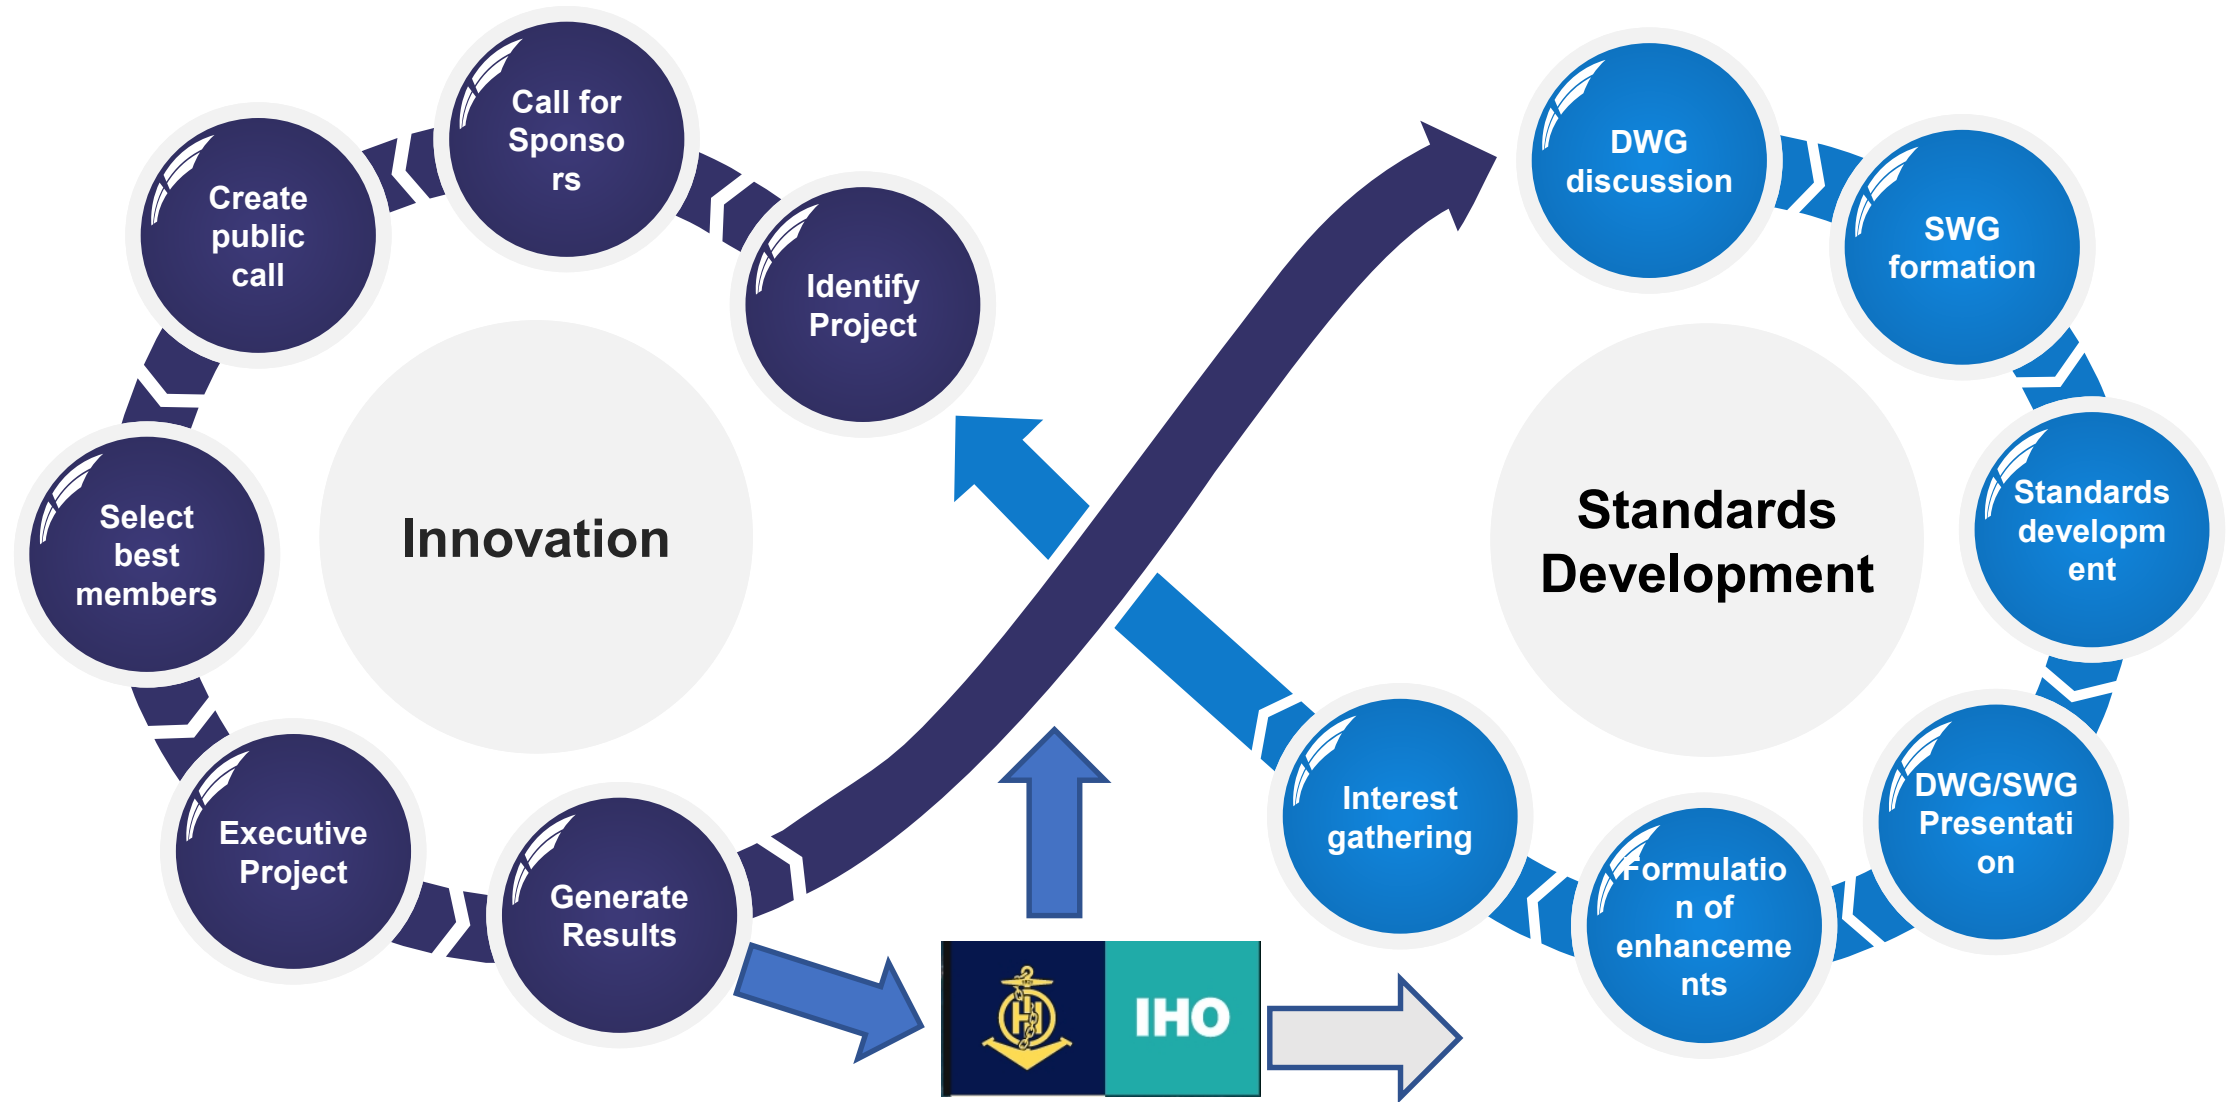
Call for Sponsors

Create public call

Identify Project

Select best members

Innovation

Executive Project

Generate Results

DWG discussion

SWG formation

Standards Development

Standards development

DWG/SWG Presentation

Interest gathering

Formulation of enhancements

IHO